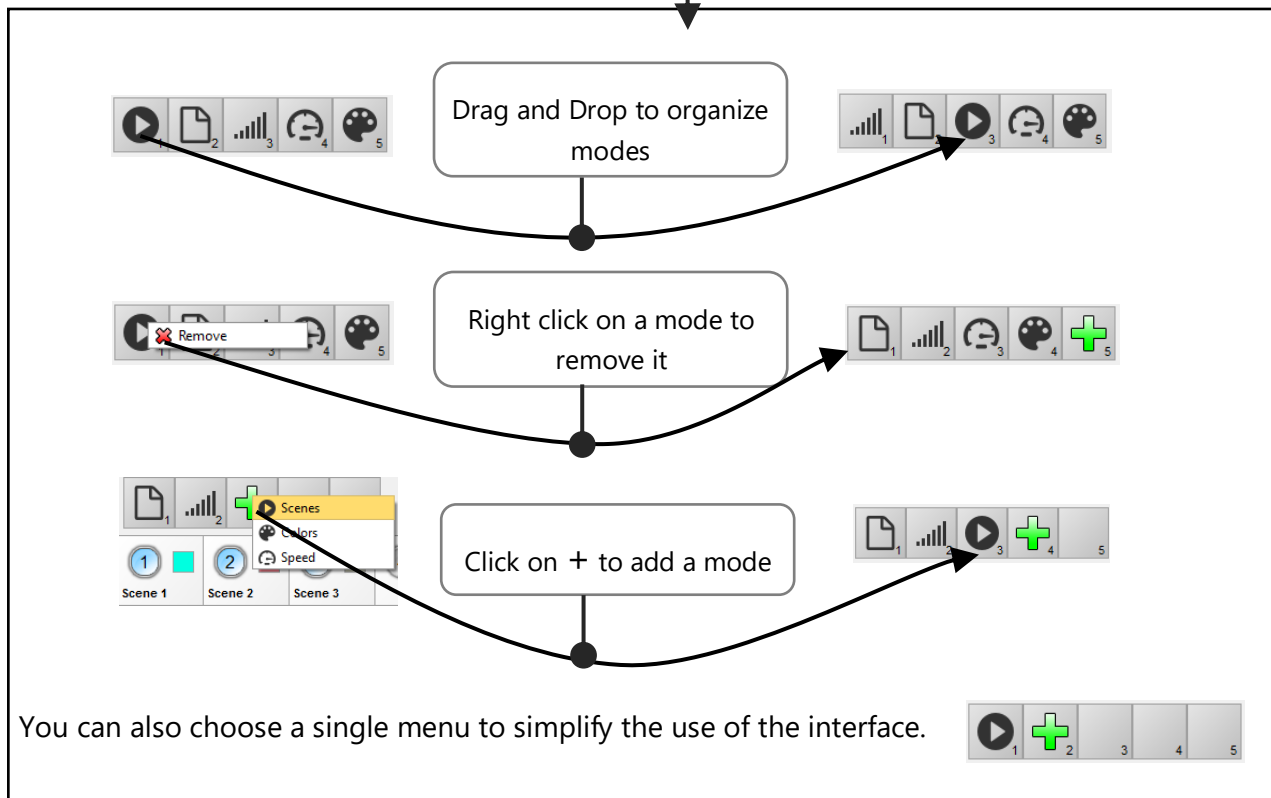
1 2 3 4 5

Drag and Drop to organize modes

1 2 3 4 5

Remove 1 2 3 4 5

Right click on a mode to remove it

1 2 3 4 5

1 2 Scenes Colors Speed

1 2

Scene 1 Scene 2 Scene 3

Click on + to add a mode

1 2 3 4 5

You can also choose a single menu to simplify the use of the interface.

1 2 3 4 5